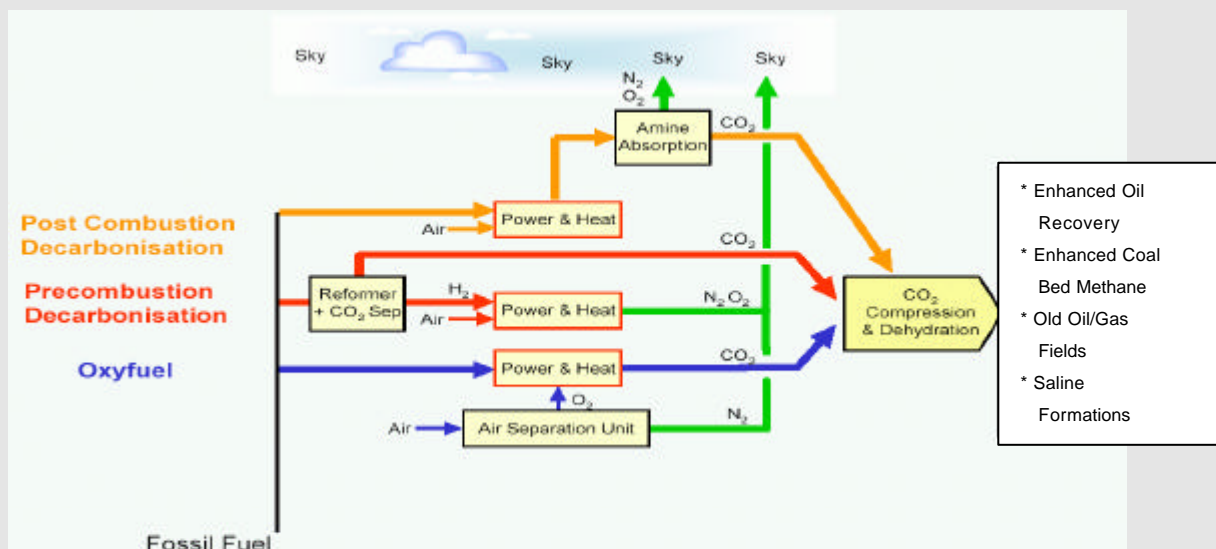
Sky

Sky

Sky

Sky

$N_2$
$O_2$

Amine Absorption

$CO_2$

Post Combustion Decarbonisation

Air

Power & Heat

$CO_2$

Precombustion Decarbonisation

Reformer + $CO_2$ Sep

$H_2$

Air

Power & Heat

$N_2$ $O_2$

$CO_2$ Compression & Dehydration

Oxyfuel

Power & Heat

$CO_2$

$O_2$

Air

Air Separation Unit

$N_2$

Fossil Fuel

* Enhanced Oil Recovery
* Enhanced Coal Bed Methane
* Old Oil/Gas Fields
* Saline Formations